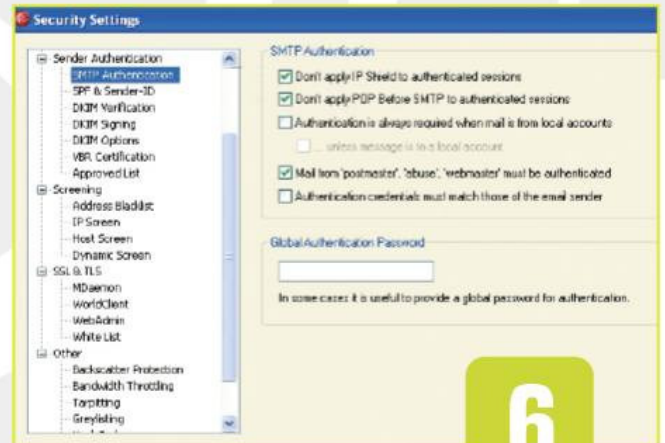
Security Settings

Sender Authentication
SMTP Authentication
SPF & Sender-ID
DKIM Verification
DKIM Signing
DKIM Options
VBR Certification
Approved List
Screening
Address Blacklist
IP Screen
Host Screen
Dynamic Screen
SSL & TLS
MDaemon
WorldClient
WebAdmin
White List
Other
Backscatter Protection
Bandwidth Throttling
Tarpitting
Greylisting
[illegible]

SMTP Authentication

Don't apply IP Shield to authenticated sessions
Don't apply POP Before SMTP to authenticated sessions
Authentication is always required when mail is from local accounts
... unless message is to a local account
Mail from 'postmaster', 'abuse', 'webmaster' must be authenticated
Authentication credentials must match those of the email sender

Global Authentication Password

In some cases it is useful to provide a global password for authentication.

6